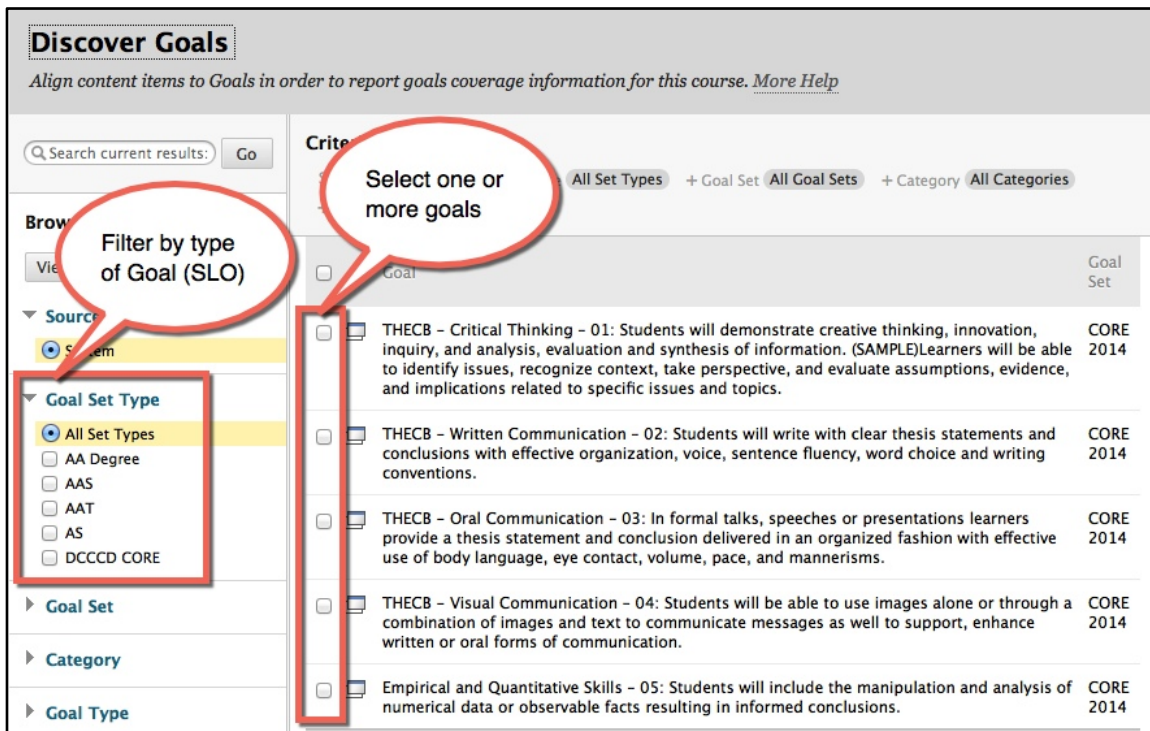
Discover Goals

Align content items to Goals in order to report goals coverage information for this course. More Help

Search current results: Go

Brow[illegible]

Vie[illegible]

Source

S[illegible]tem

Goal Set Type

All Set Types

AA Degree

AAS

AAT

AS

DCCCD CORE

Goal Set

Category

Goal Type

Filter by type of Goal (SLO)

Select one or more goals

Crite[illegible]

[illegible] All Set Types + Goal Set All Goal Sets + Category All Categories

Goal | Goal Set

THECB – Critical Thinking – 01: Students will demonstrate creative thinking, innovation, inquiry, and analysis, evaluation and synthesis of information. (SAMPLE)Learners will be able to identify issues, recognize context, take perspective, and evaluate assumptions, evidence, and implications related to specific issues and topics. CORE 2014

THECB – Written Communication – 02: Students will write with clear thesis statements and conclusions with effective organization, voice, sentence fluency, word choice and writing conventions. CORE 2014

THECB – Oral Communication – 03: In formal talks, speeches or presentations learners provide a thesis statement and conclusion delivered in an organized fashion with effective use of body language, eye contact, volume, pace, and mannerisms. CORE 2014

THECB – Visual Communication – 04: Students will be able to use images alone or through a combination of images and text to communicate messages as well to support, enhance written or oral forms of communication. CORE 2014

Empirical and Quantitative Skills – 05: Students will include the manipulation and analysis of numerical data or observable facts resulting in informed conclusions. CORE 2014